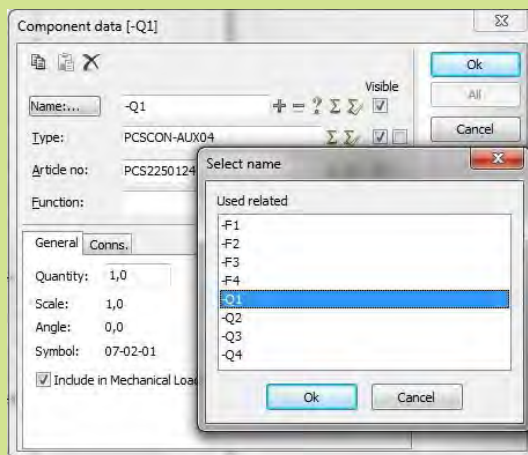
Component data [-Q1]

Ok

All

Cancel

Visible

Name:...

-Q1

+ = ? Σ Σ

Type:

PCSCON-AUX04

Σ Σ

Article no:

PCS2250124

Function:

General

Conns.

Quantity:

1,0

Scale:

1,0

Angle:

0,0

Symbol:

07-02-01

Include in Mechanical Load

Select name

Used related

-F1
-F2
-F3
-F4
-Q1
-Q2
-Q3
-Q4

Ok

Cancel